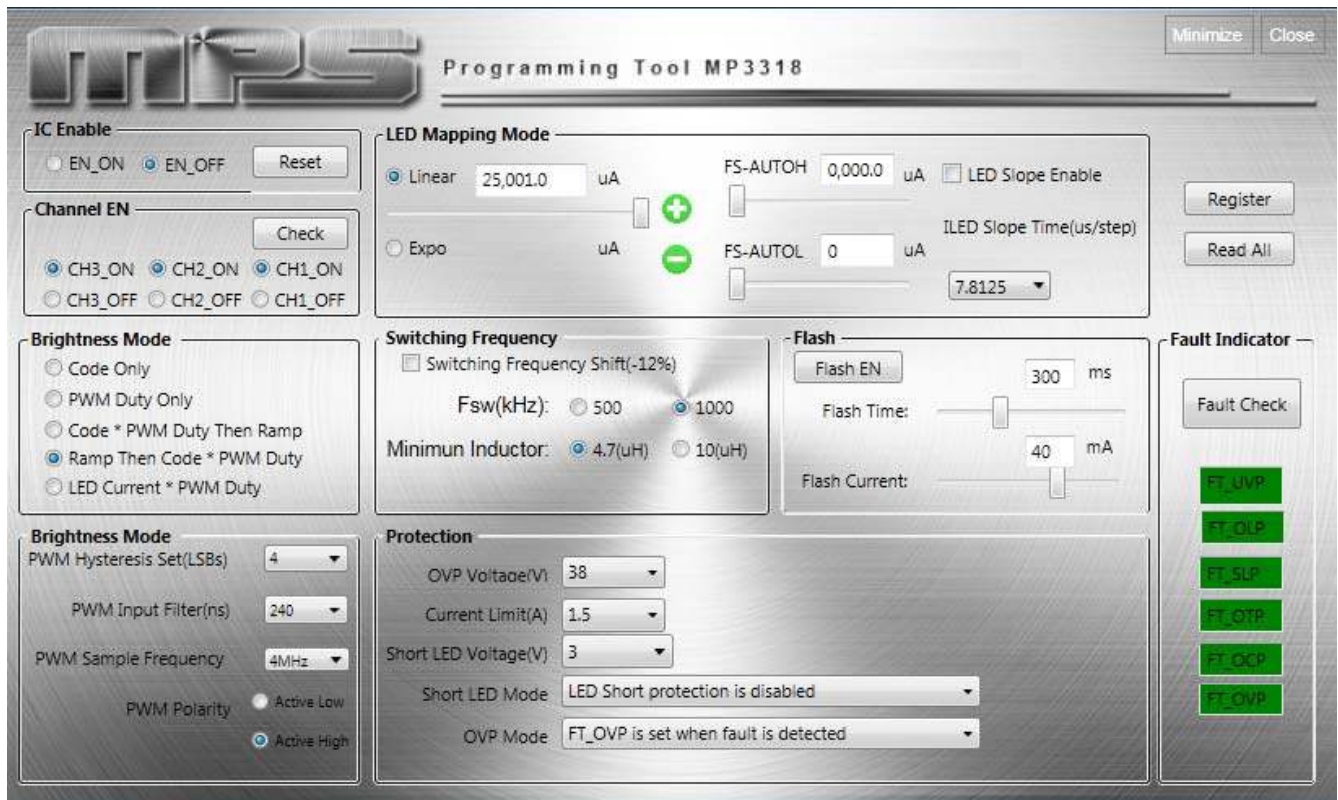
MPS

Programming Tool MP3318

Minimize Close

IC Enable
EN_ON EN_OFF Reset

Channel EN
Check
CH3_ON CH2_ON CH1_ON
CH3_OFF CH2_OFF CH1_OFF

LED Mapping Mode
Linear 25,001.0 uA
Expo uA
FS-AUTOH 0,000.0 uA
LED Slope Enable
ILED Slope Time(us/step)
FS-AUTOL 0 uA
7.8125

Register
Read All

Brightness Mode
Code Only
PWM Duty Only
Code * PWM Duty Then Ramp
Ramp Then Code * PWM Duty
LED Current * PWM Duty

Switching Frequency
Switching Frequency Shift(-12%)
Fsw(kHz): 500 1000
Minimun Inductor: 4.7(uH) 10(uH)

Flash
Flash EN
300 ms
Flash Time:
40 mA
Flash Current:

Fault Indicator
Fault Check
FT_UVP
FT_OLP
FT_SLP
FT_OTP
FT_OCP
FT_OVP

Brightness Mode
PWM Hysteresis Set(LSBs) 4
PWM Input Filter(ns) 240
PWM Sample Frequency 4MHz
PWM Polarity Active Low
Active High

Protection
OVP Voltage(V) 38
Current Limit(A) 1.5
Short LED Voltage(V) 3
Short LED Mode LED Short protection is disabled
OVP Mode FT_OVP is set when fault is detected